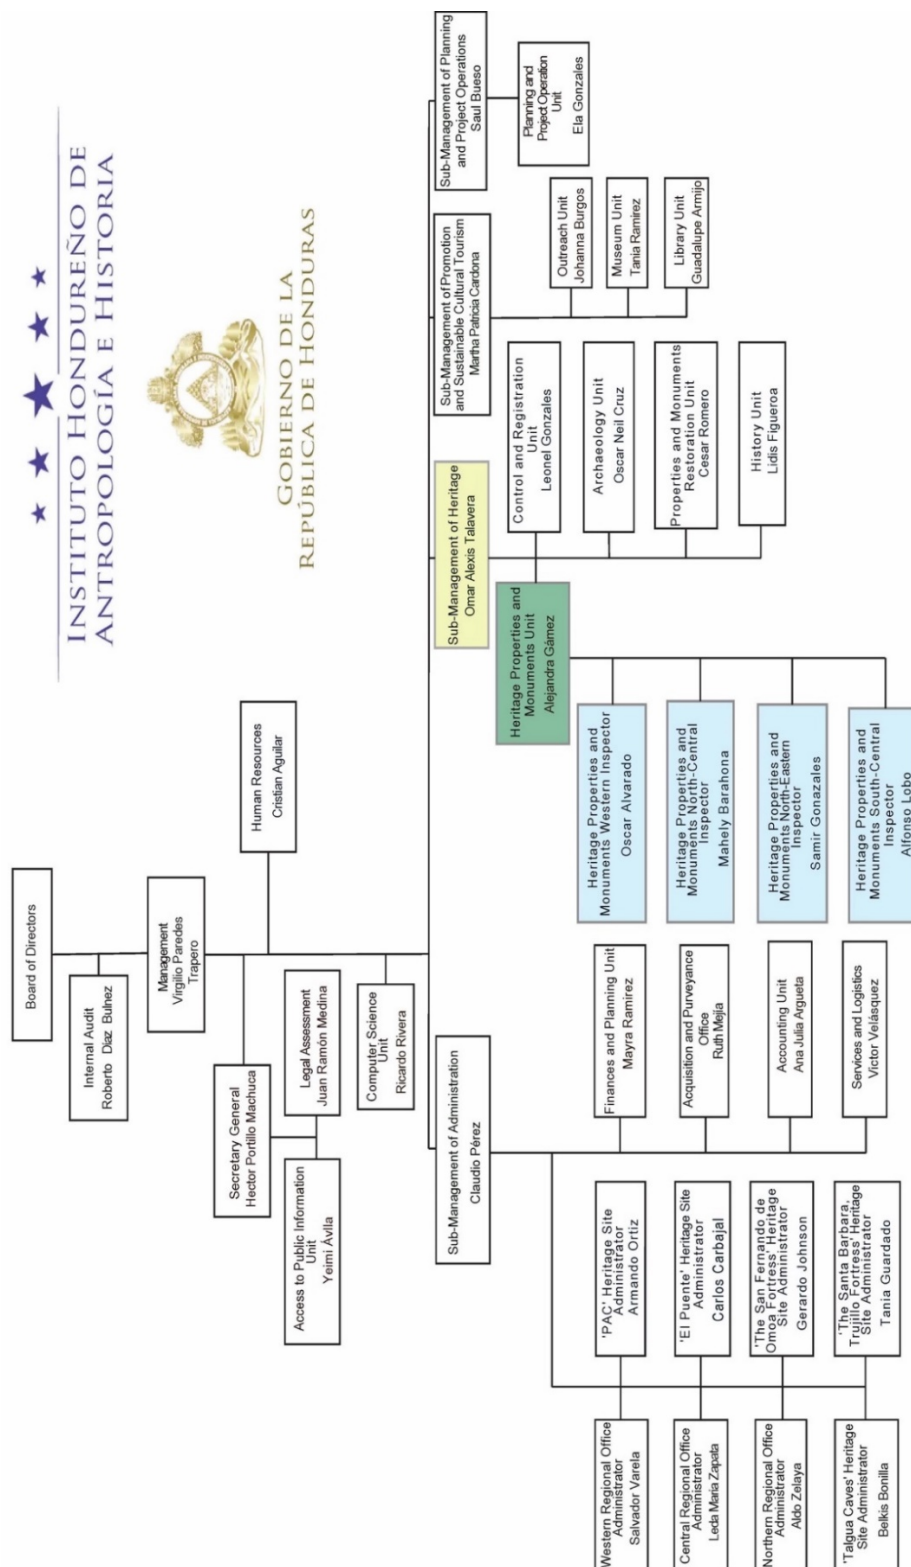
Instituto Hondureño de Antropología e Historia

Gobierno de la República de Honduras

Board of Directors

Internal Audit
Roberto Díaz Bulnez

Management
Virgilio Paredes Trapero

Human Resources
Cristian Aguilar

Secretary General
Hector Portillo Machuca

Legal Assessment
Juan Ramón Medina

Access to Public Information Unit
Yeimi Avila

Computer Science Unit
Ricardo Rivera

Sub-Management of Administration
Claudio Pérez

Finances and Planning Unit
Mayra Ramirez

Acquisition and Purveyance Office
Ruth Mejía

Accounting Unit
Ana Julia Argueta

Services and Logistics
Víctor Velásquez

'PAC' Heritage Site Administrator
Armando Ortiz

'El Puente' Heritage Site Administrator
Carlos Carbajal

'The San Fernando de Omoa Fortress' Heritage Site Administrator
Gerardo Johnson

'The Santa Barbara, Trujillo Fortress' Heritage Site Administrator
Tania Guardado

Western Regional Office Administrator
Salvador Varela

Central Regional Office Administrator
Leda Maria Zapata

Northern Regional Office Administrator
Aldo Zelaya

'Talgua Caves' Heritage Site Administrator
Belkis Bonilla

Sub-Management of Heritage
Omar Alexis Talavera

Heritage Properties and Monuments Unit
Alejandra Gámez

Heritage Properties and Monuments Western Inspector
Oscar Alvarado

Heritage Properties and Monuments North-Central Inspector
Mahely Barahona

Heritage Properties and Monuments North-Eastern Inspector
Samir Gonazales

Heritage Properties and Monuments South-Central Inspector
Alfonso Lobo

Control and Registration Unit
Leonel Gonzales

Archaeology Unit
Oscar Neil Cruz

Properties and Monuments Restoration Unit
Cesar Romero

History Unit
Lidis Figueroa

Sub-Management of Promotion and Sustainable Cultural Tourism
Martha Patricia Cardona

Outreach Unit
Johanna Burgos

Museum Unit
Tania Ramirez

Library Unit
Guadalupe Armijo

Sub-Management of Planning and Project Operations
Saul Bueso

Planning and Project Operation Unit
Ela Gonzales